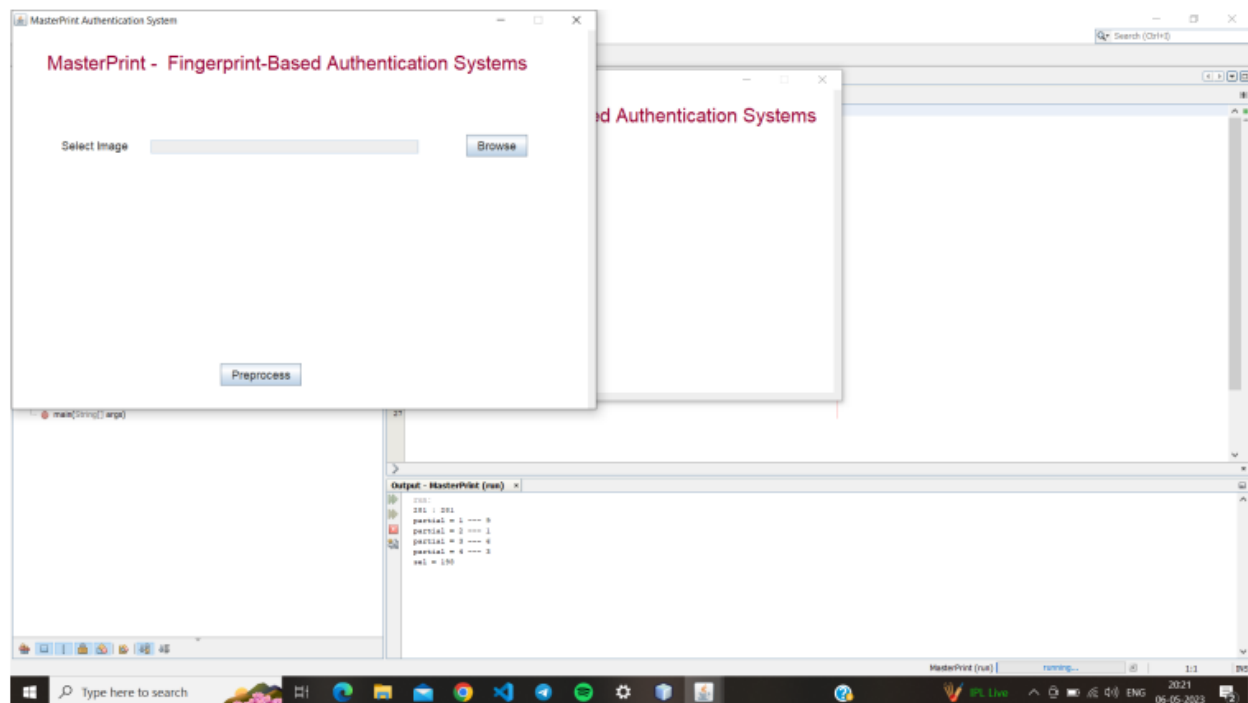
MasterPrint Authentication System

MasterPrint - Fingerprint-Based Authentication Systems

Select Image

Browse

Preprocess

d Authentication Systems

Search (Ctrl+I)

main(String[] args)

27

Output - MasterPrint (run) ×

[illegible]
281 : 281
partial = 1 --- 5
partial = 2 --- 1
partial = 3 --- 6
partial = 4 --- 3
sal = 150

MasterPrint (run)

running...

1:1

INS

Type here to search

IPL Live

ENG

20:21
06-05-2023